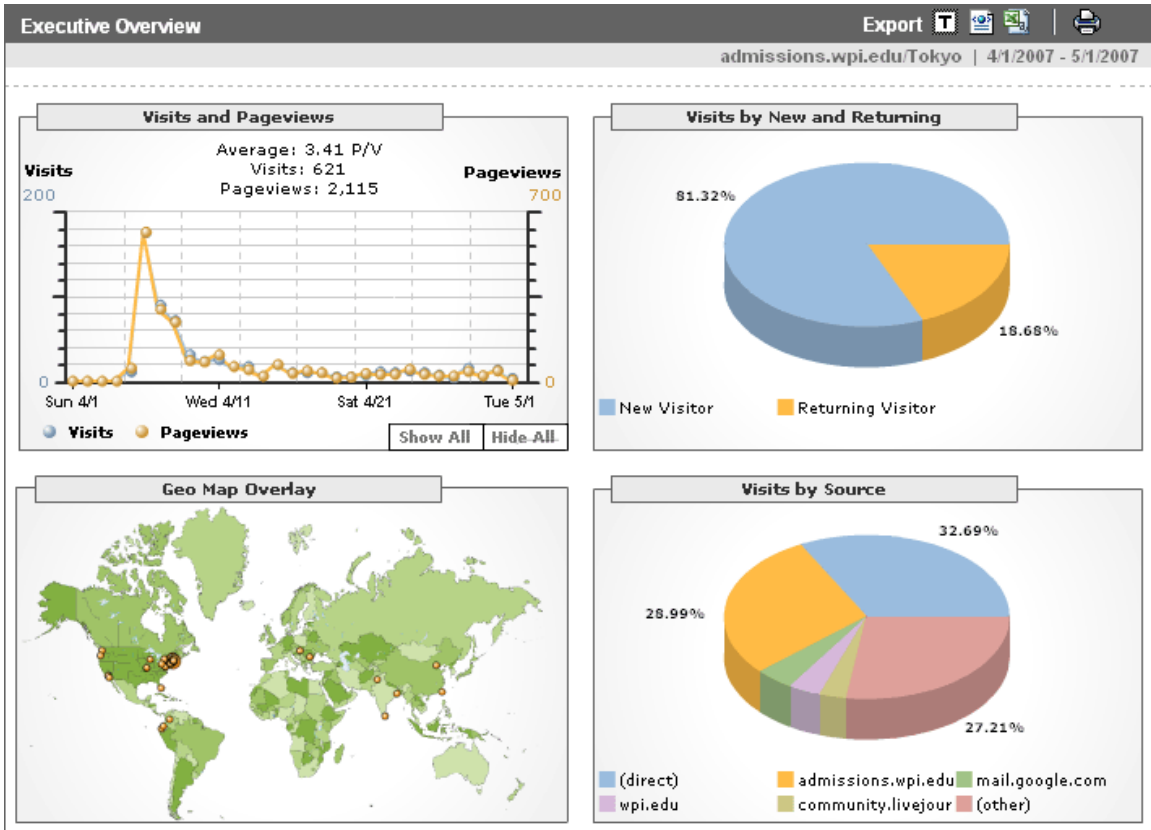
Executive Overview

Export

admissions.wpi.edu/Tokyo | 4/1/2007 - 5/1/2007

Visits and Pageviews

Average: 3.41 P/V
Visits: 621
Pageviews: 2,115

Visits
200
0

Pageviews
700
0

Sun 4/1
Wed 4/11
Sat 4/21
Tue 5/1

Visits
Pageviews

Show All
Hide All

Visits by New and Returning

81.32%
18.68%

New Visitor
Returning Visitor

Geo Map Overlay

Visits by Source

32.69%
28.99%
27.21%

(direct)
admissions.wpi.edu
mail.google.com
wpi.edu
community.livejour
(other)